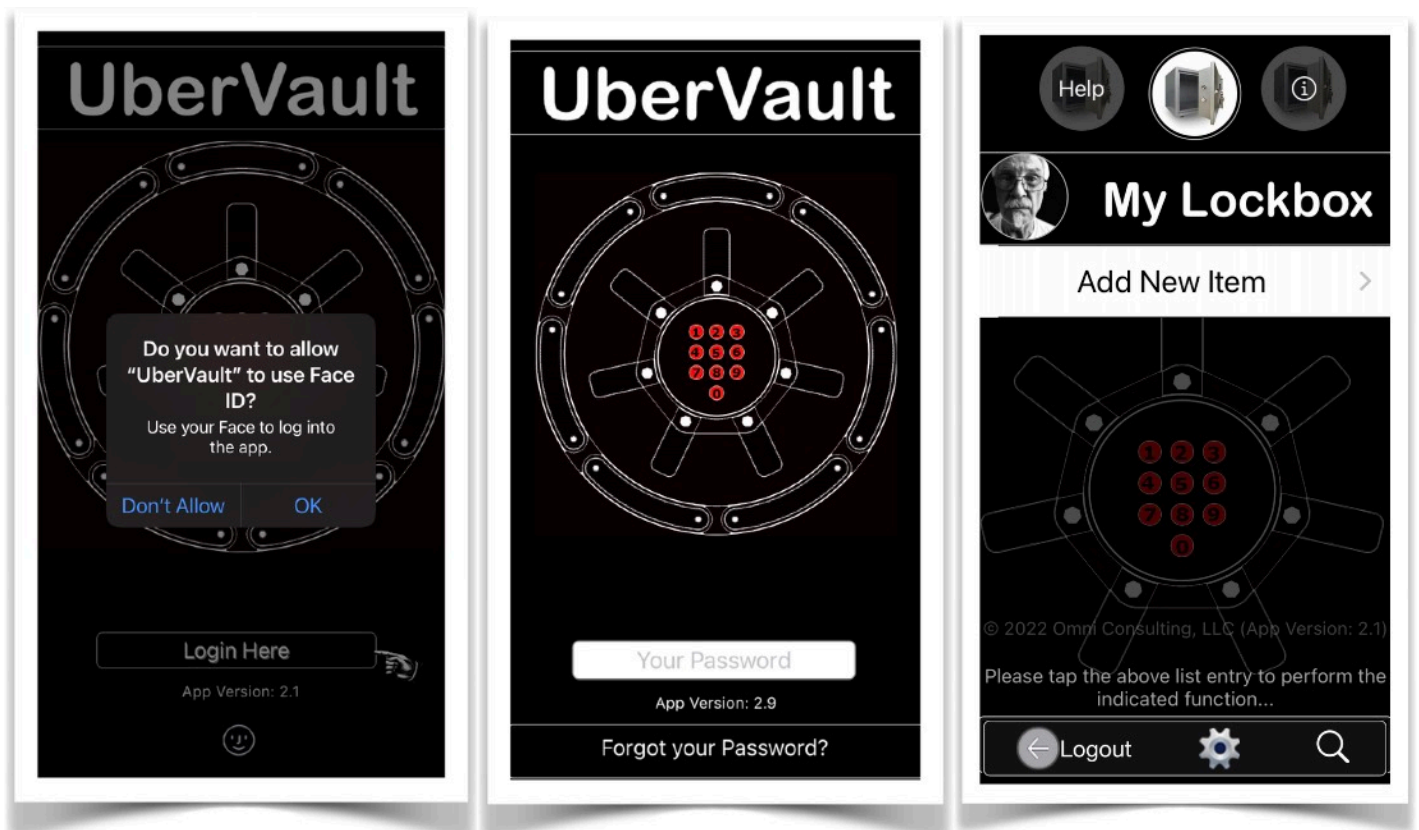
UberVault

Do you want to allow "UberVault" to use Face ID?

Use your Face to log into the app.

Don't Allow

OK

Login Here

App Version: 2.1

UberVault

1 2 3
4 5 6
7 8 9
0

Your Password

App Version: 2.9

Forgot your Password?

Help

My Lockbox

Add New Item

1 2 3
4 5 6
7 8 9
0

© 2022 Omni Consulting, LLC (App Version: 2.1)

Please tap the above list entry to perform the indicated function...

Logout